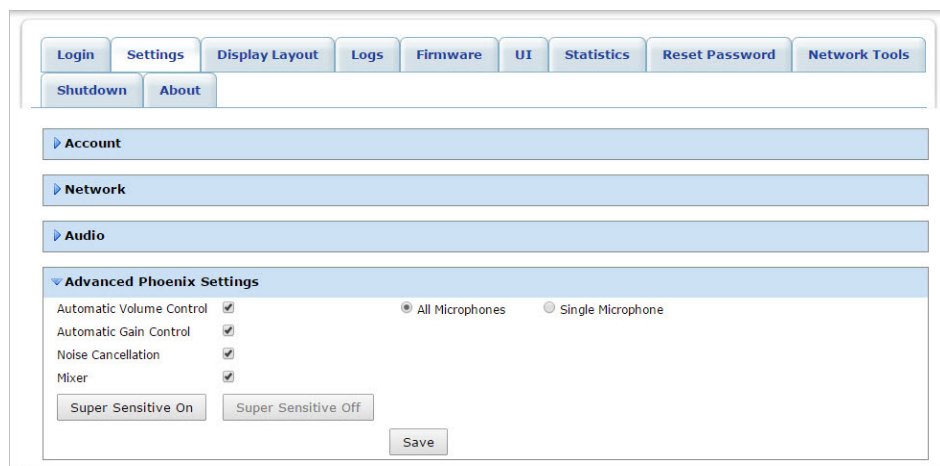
Login Settings Display Layout Logs Firmware UI Statistics Reset Password Network Tools Shutdown About

Account

Network

Audio

Advanced Phoenix Settings

Automatic Volume Control ☑ All Microphones Single Microphone

Automatic Gain Control ☑

Noise Cancellation ☑

Mixer ☑

Super Sensitive On Super Sensitive Off

Save